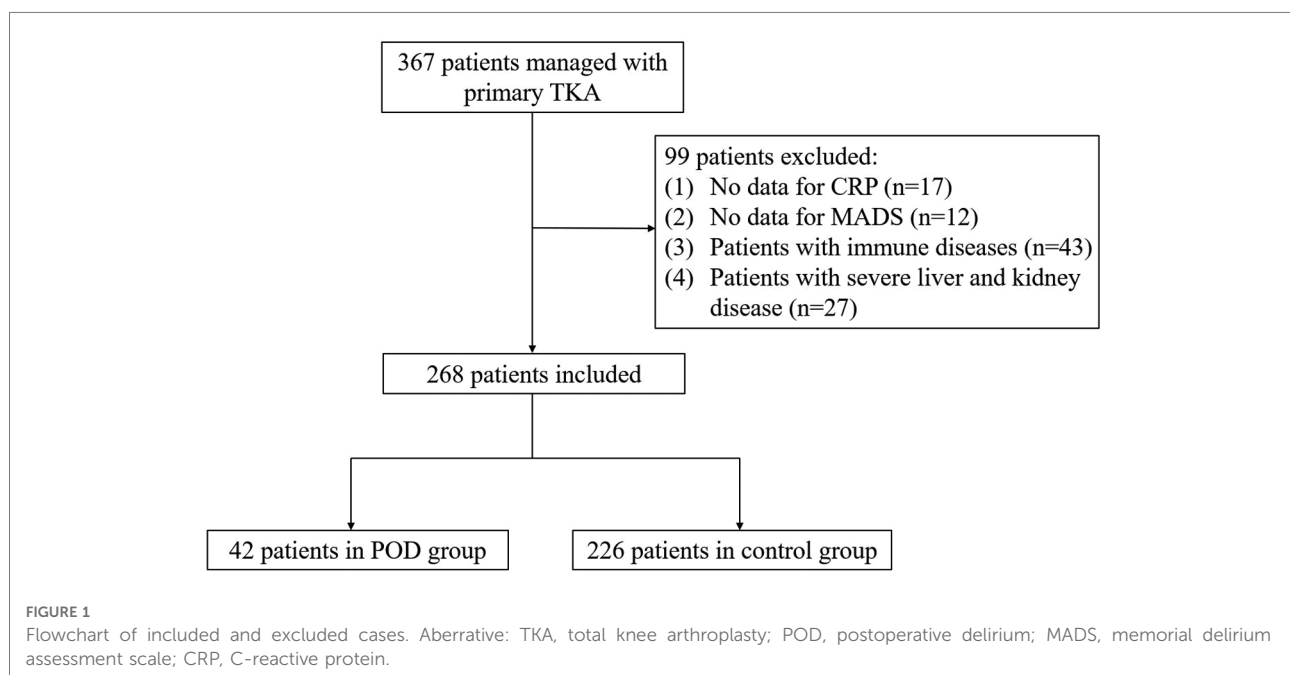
367 patients managed with primary TKA

99 patients excluded:
(1) No data for CRP (n=17)
(2) No data for MADS (n=12)
(3) Patients with immune diseases (n=43)
(4) Patients with severe liver and kidney disease (n=27)

268 patients included

42 patients in POD group

226 patients in control group

FIGURE 1
Flowchart of included and excluded cases. Aberrative: TKA, total knee arthroplasty; POD, postoperative delirium; MADS, memorial delirium assessment scale; CRP, C-reactive protein.